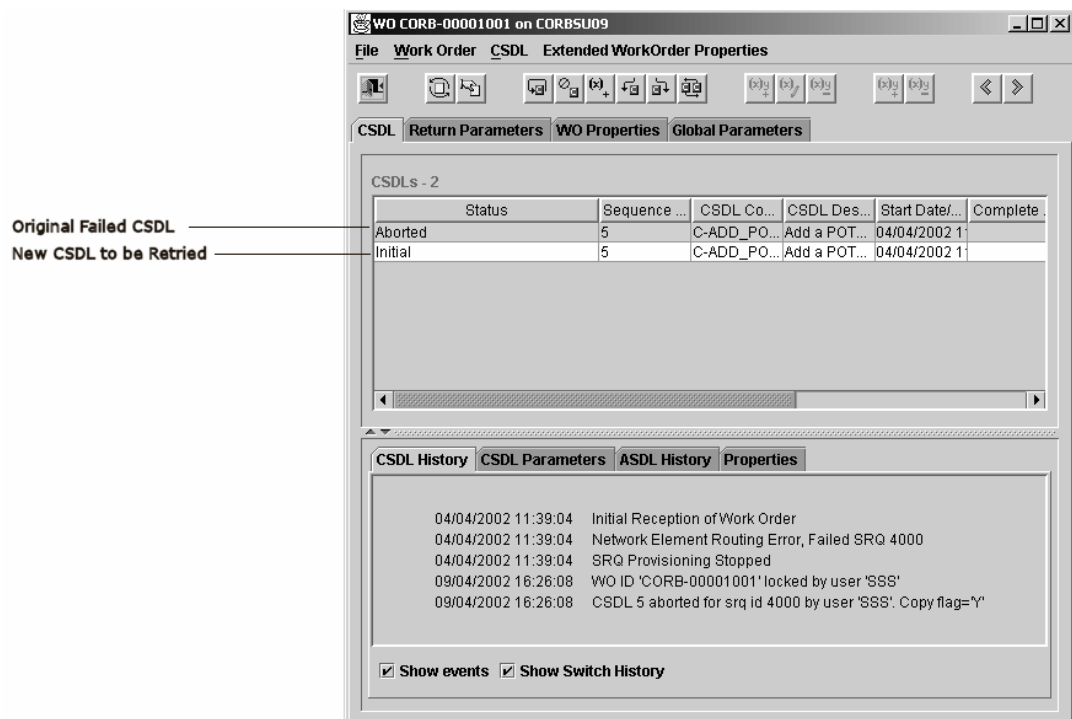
WO CORB-00001001 on CORBSU09

File Work Order CSDL Extended WorkOrder Properties

CSDL | Return Parameters | WO Properties | Global Parameters

CSDLs - 2

| Status | Sequence ... | CSDL Co... | CSDL Des... | Start Date/... | Complete ... |
|---|---|---|---|---|---|
| Aborted | 5 | C-ADD_PO... | Add a POT... | 04/04/2002 1 | |
| Initial | 5 | C-ADD_PO... | Add a POT... | 04/04/2002 1 | |

Original Failed CSDL
New CSDL to be Retried

CSDL History | CSDL Parameters | ASDL History | Properties

04/04/2002 11:39:04 Initial Reception of Work Order
04/04/2002 11:39:04 Network Element Routing Error, Failed SRQ 4000
04/04/2002 11:39:04 SRQ Provisioning Stopped
09/04/2002 16:26:08 WO ID 'CORB-00001001' locked by user 'SSS'
09/04/2002 16:26:08 CSDL 5 aborted for srq id 4000 by user 'SSS'. Copy flag='Y'

Show events Show Switch History